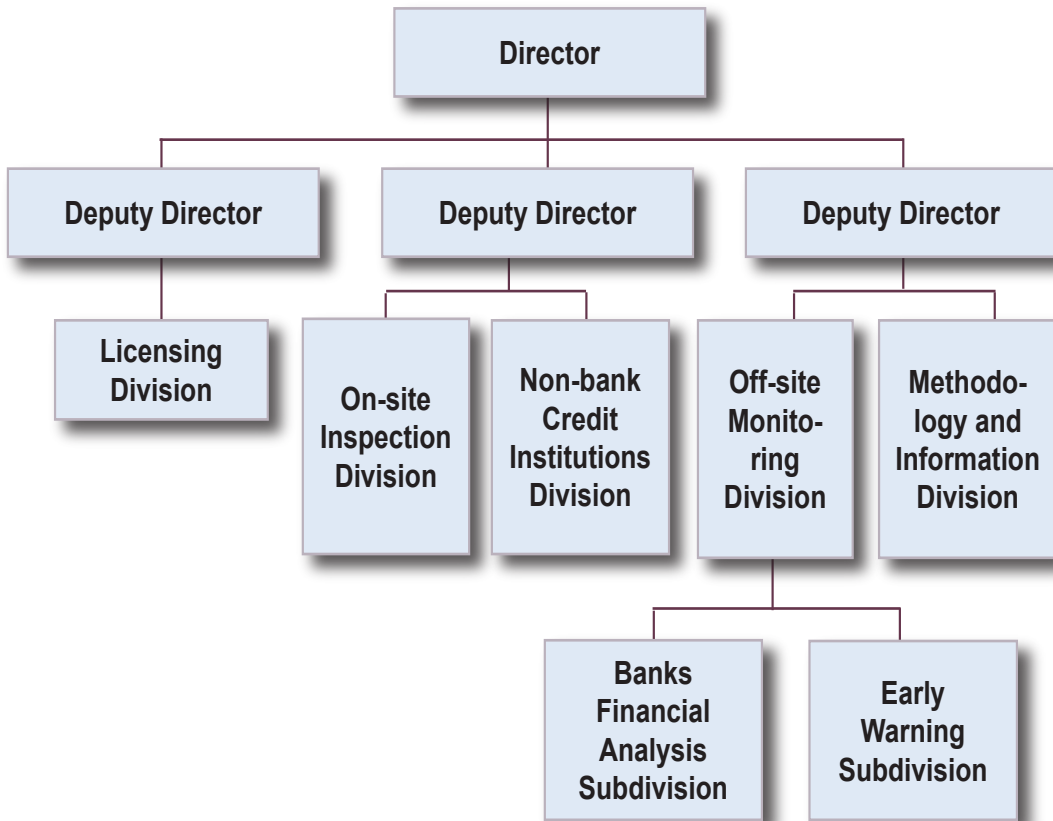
Director

Deputy Director

Deputy Director

Deputy Director

Licensing Division

On-site Inspection Division

Non-bank Credit Institutions Division

Off-site Monitoring Division

Methodology and Information Division

Banks Financial Analysis Subdivision

Early Warning Subdivision